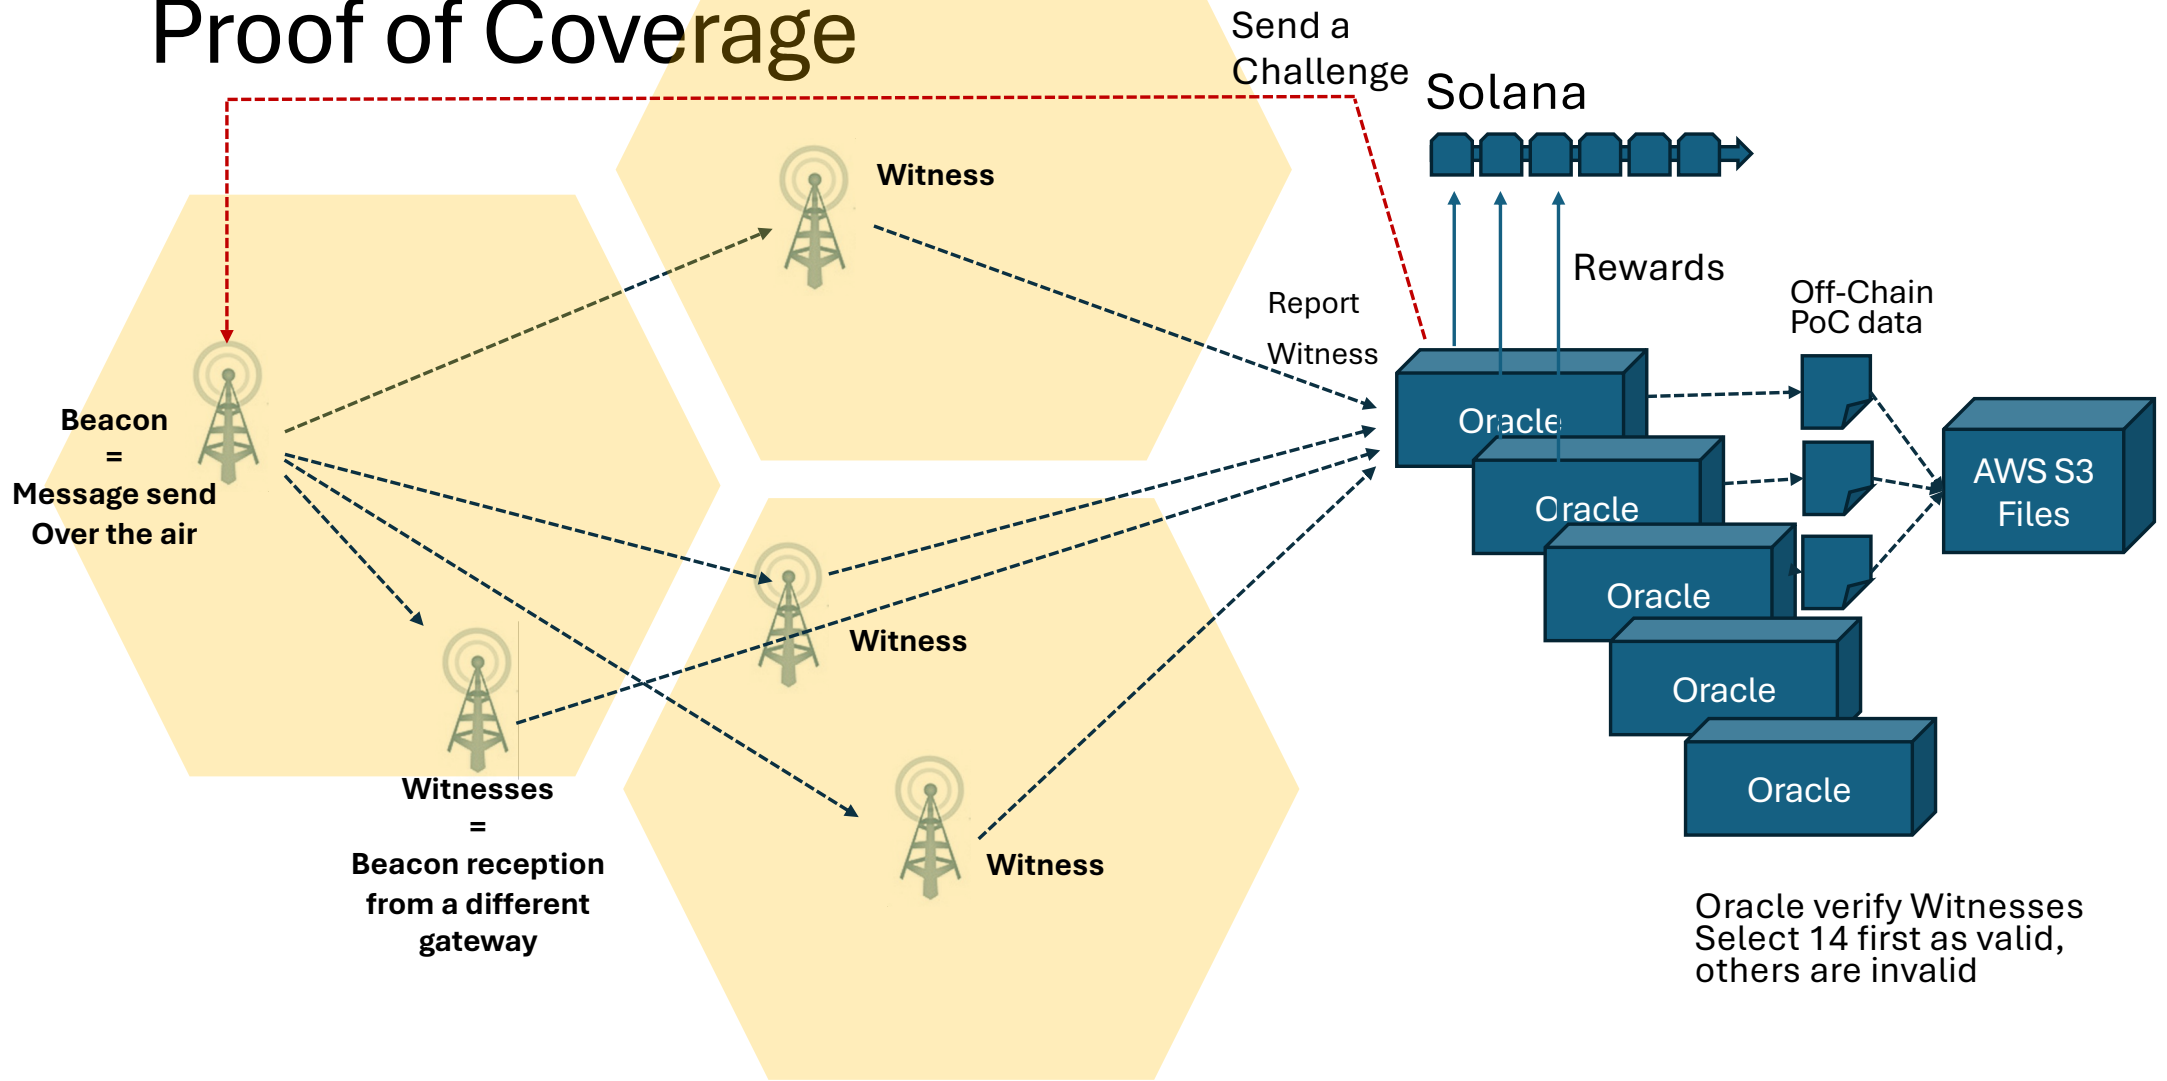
Proof of Coverage

Send a Challenge

Solana

Witness

Rewards

Report

Witness

Off-Chain PoC data

Beacon = Message send Over the air

Oracle

Oracle

Oracle

Oracle

Oracle

AWS S3 Files

Witness

Witnesses = Beacon reception from a different gateway

Witness

Oracle verify Witnesses
Select 14 first as valid, others are invalid